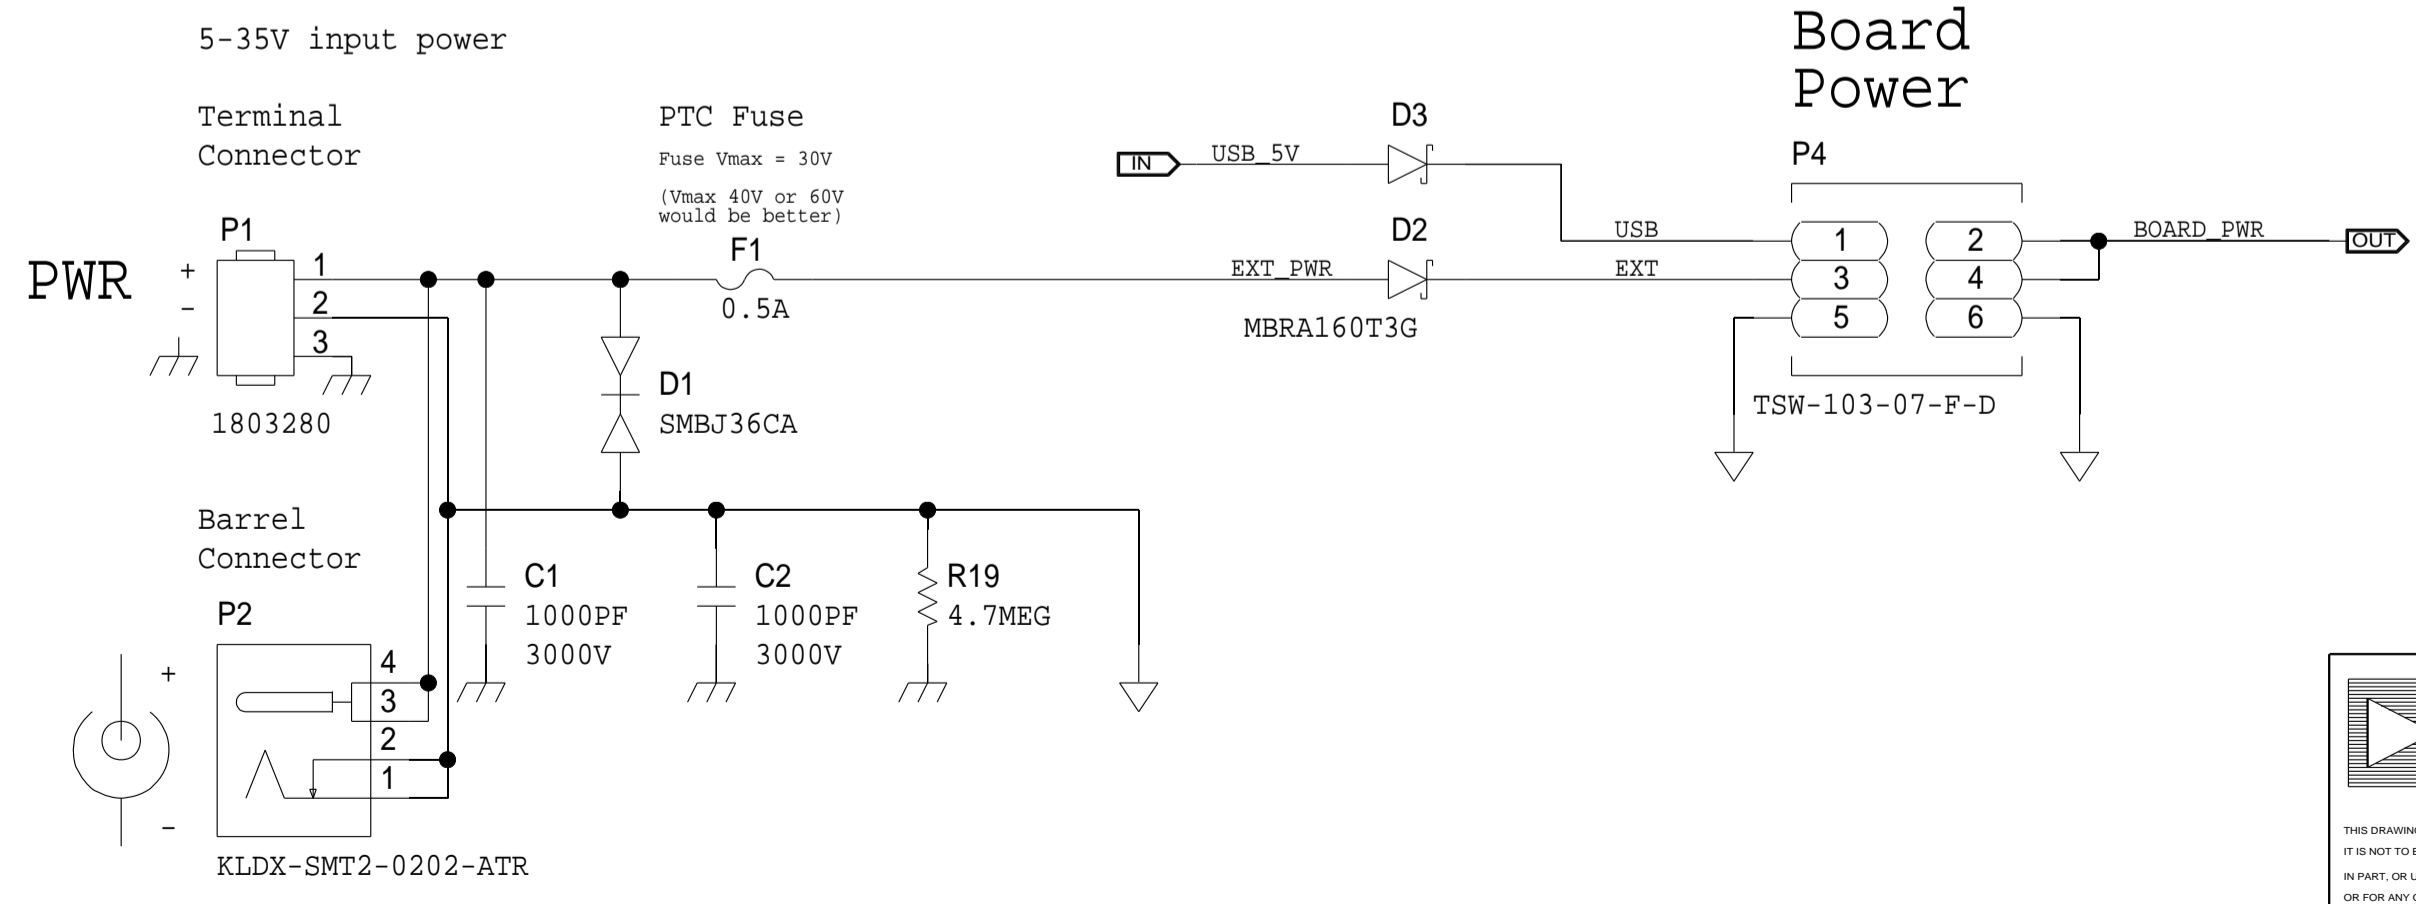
5-35V input power

Terminal Connector

PTC Fuse

Fuse Vmax = 30V

(Vmax 40V or 60V would be better)

Board Power

D3

IN USB_5V

P4

P1

D2

USB

BOARD_PWR OUT

F1

EXT_PWR

EXT

PWR

+

-

1

2

3

0.5A

MBRA160T3G

1 2

3 4

5 6

D1

SMBJ36CA

TSW-103-07-F-D

1803280

Barrel Connector

C1

1000PF

3000V

C2

1000PF

3000V

R19

4.7MEG

P2

4

3

2

1

+

-

KLDX-SMT2-0202-ATR

THIS DRAWIN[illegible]

IT IS NOT TO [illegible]

IN PART, OR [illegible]

OR FOR ANY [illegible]